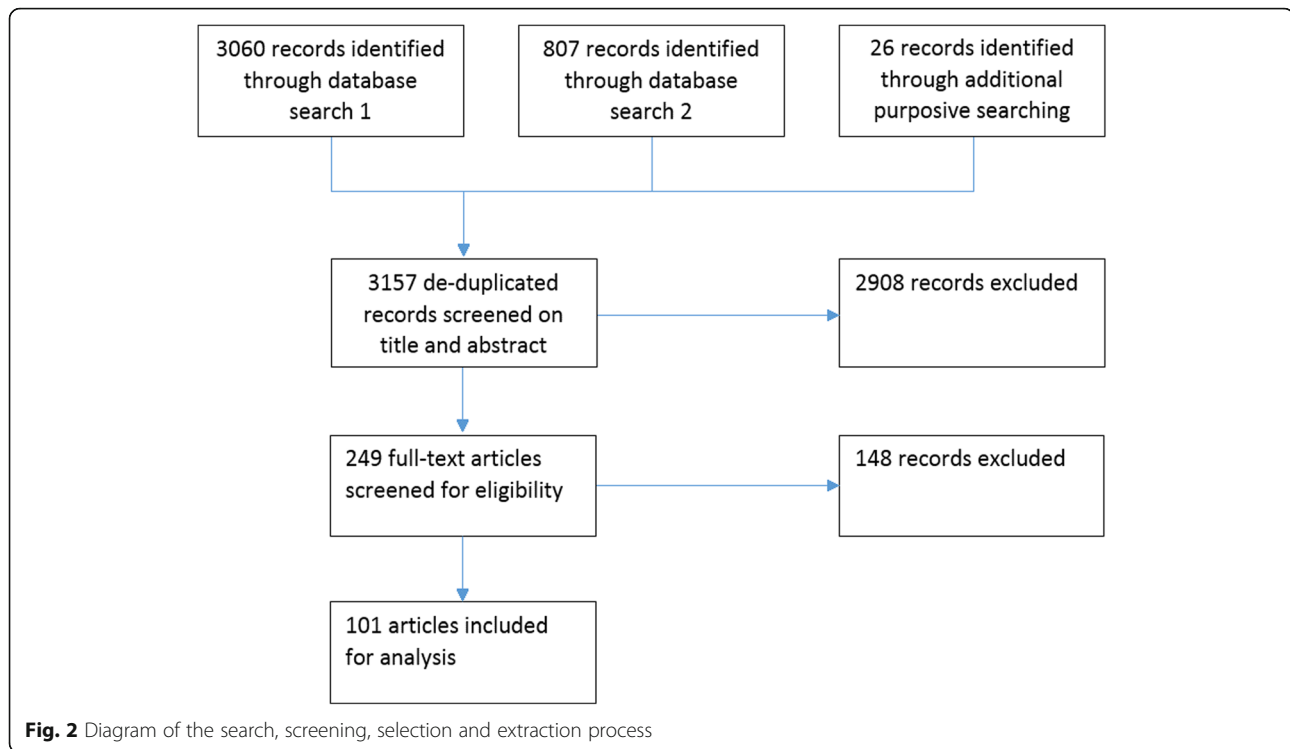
3060 records identified through database search 1

807 records identified through database search 2

26 records identified through additional purposive searching

3157 de-duplicated records screened on title and abstract

2908 records excluded

249 full-text articles screened for eligibility

148 records excluded

101 articles included for analysis

**Fig. 2** Diagram of the search, screening, selection and extraction process